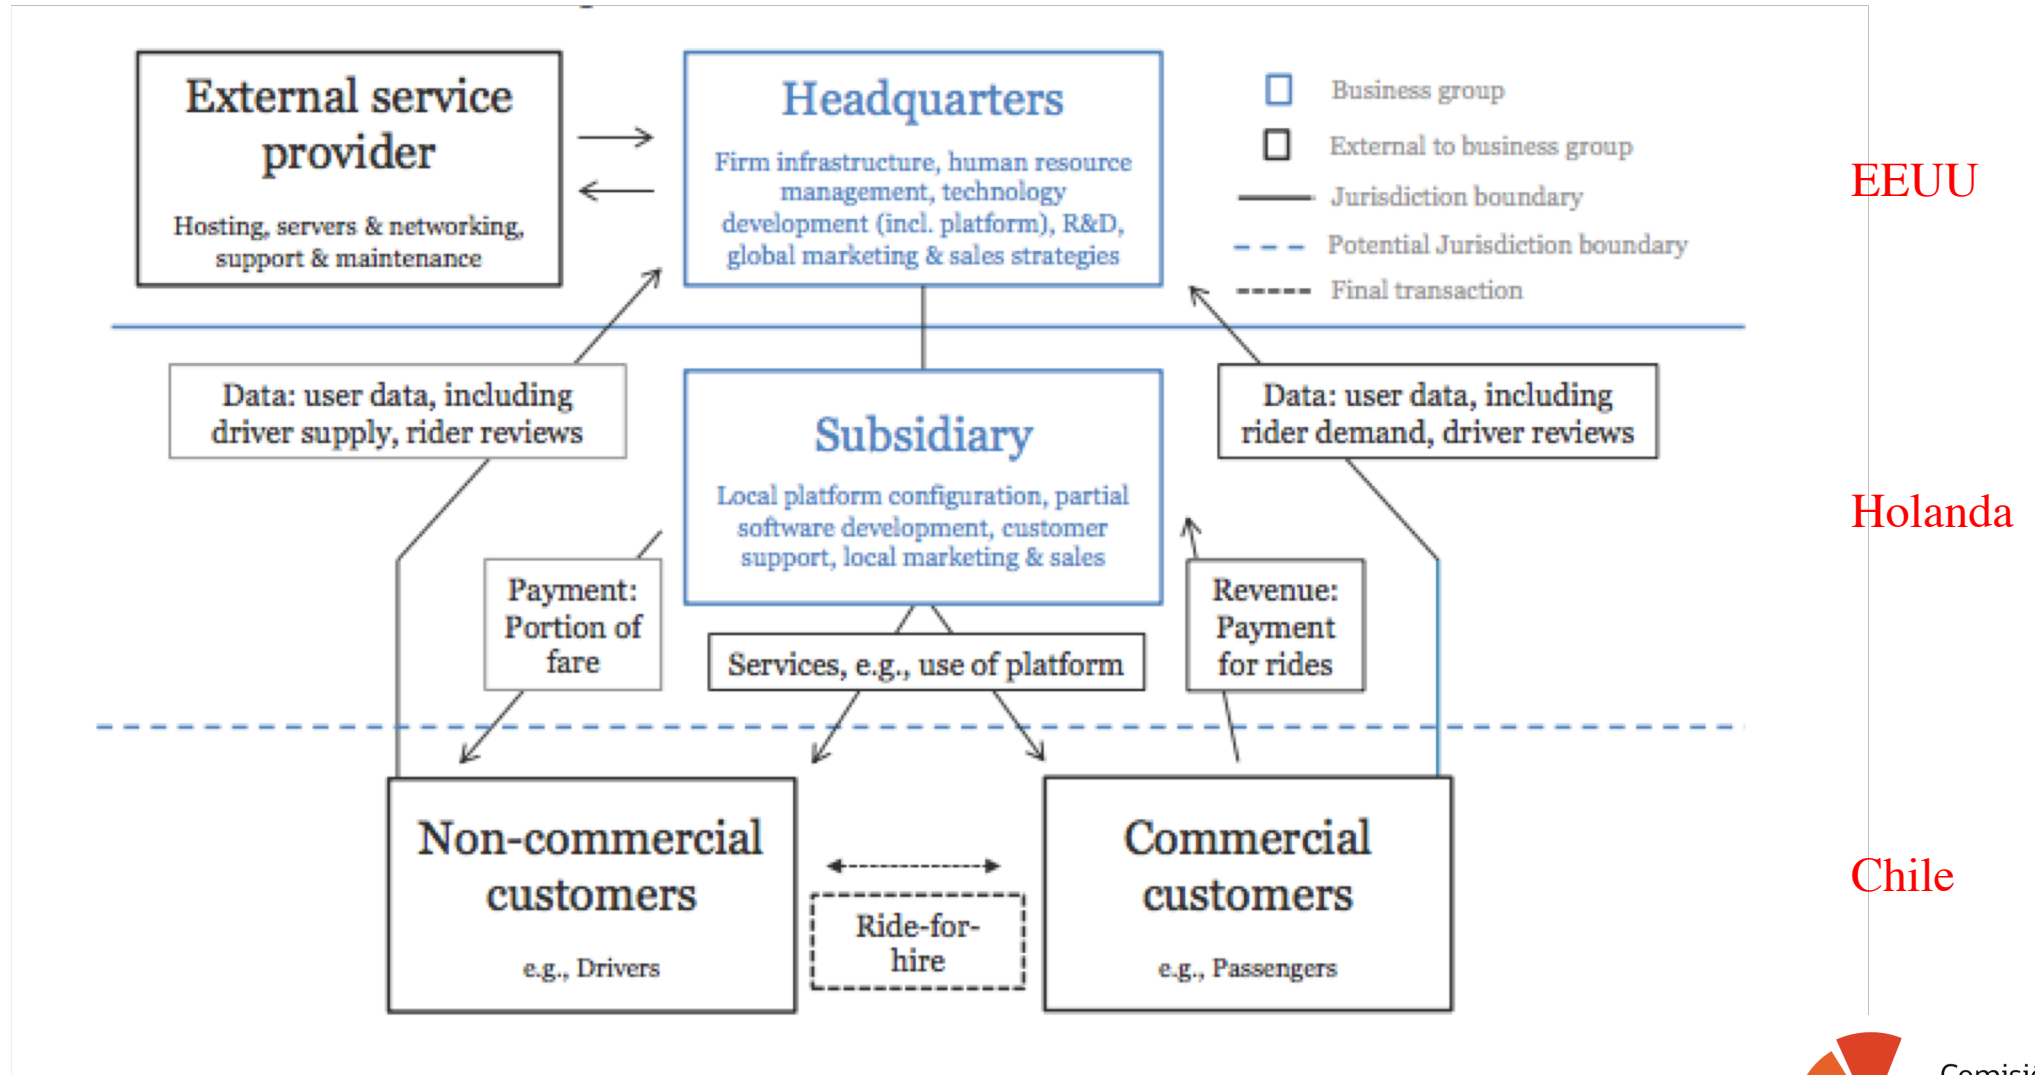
External service provider

Hosting, servers & networking, support & maintenance

Headquarters

Firm infrastructure, human resource management, technology development (incl. platform), R&D, global marketing & sales strategies

Business group
External to business group
Jurisdiction boundary
Potential Jurisdiction boundary
Final transaction

EEUU

Data: user data, including driver supply, rider reviews

Subsidiary

Local platform configuration, partial software development, customer support, local marketing & sales

Data: user data, including rider demand, driver reviews

Holanda

Payment: Portion of fare

Services, e.g., use of platform

Revenue: Payment for rides

Non-commercial customers

e.g., Drivers

Ride-for-hire

Commercial customers

e.g., Passengers

Chile

Comisi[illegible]